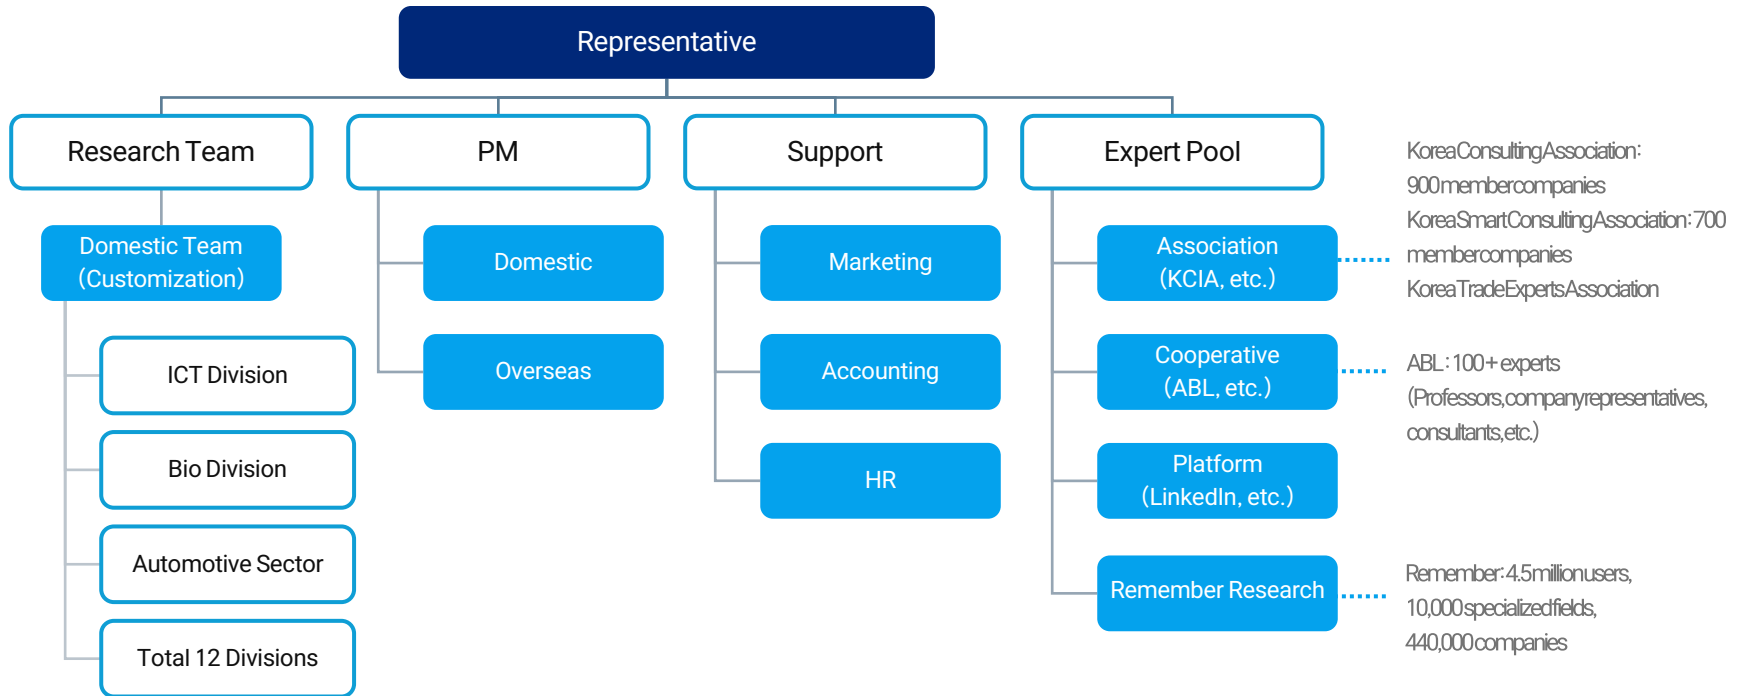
Representative

Research Team

Domestic Team (Customization)

ICT Division

Bio Division

Automotive Sector

Total 12 Divisions

PM

Domestic

Overseas

Support

Marketing

Accounting

HR

Expert Pool

Association (KCIA, etc.)

Cooperative (ABL, etc.)

Platform (LinkedIn, etc.)

Remember Research

KoreaConsultingAssociation: 900membercompanies KoreaSmartConsultingAssociation:700 membercompanies KoreaTradeExpertsAssociation

ABL:100+experts (Professors,companyrepresentatives, consultants,etc.)

Remember:4.5millionusers, 10,000specializedfields, 440,000companies